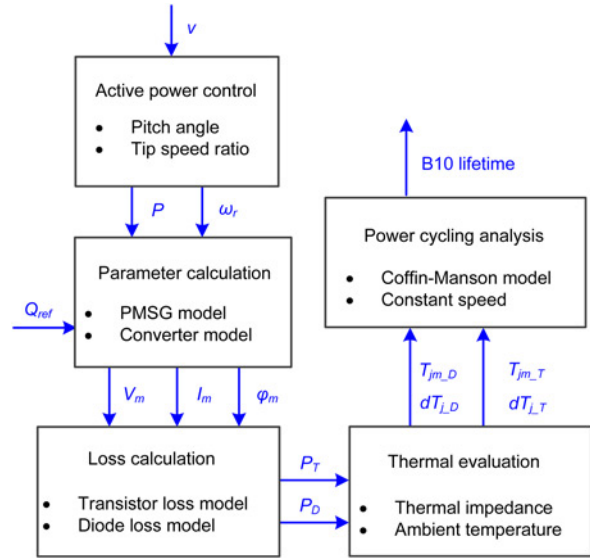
$v$

Active power control

- Pitch angle
- Tip speed ratio

$P$ $\omega_r$

Parameter calculation

$Q_{ref}$

- PMSG model
- Converter model

$V_m$ $I_m$ $\varphi_m$

Loss calculation

- Transistor loss model
- Diode loss model

$P_T$

$P_D$

Thermal evaluation

- Thermal impedance
- Ambient temperature

$T_{jm\_D}$ $dT_{j\_D}$

$T_{jm\_T}$ $dT_{j\_T}$

Power cycling analysis

- Coffin-Manson model
- Constant speed

B10 lifetime